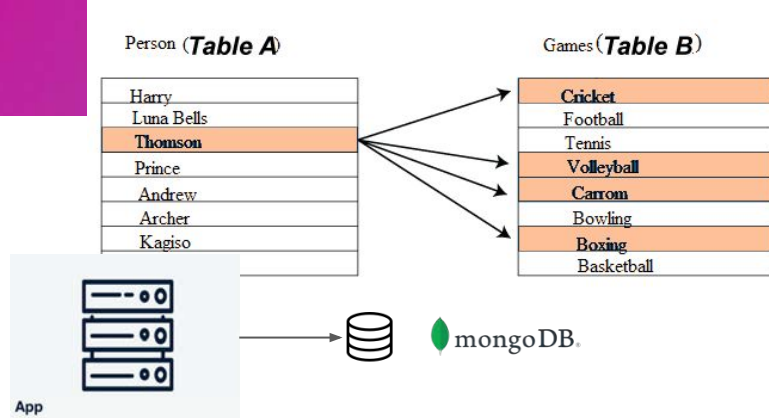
Person (Table A)

| Harry |
|---|
| Luna Bells |
| Thomson |
| Prince |
| Andrew |
| Archer |
| Kagiso |

Games (Table B)

| Cricket |
|---|
| Football |
| Tennis |
| Volleyball |
| Carrom |
| Bowling |
| Boxing |
| Basketball |

App

mongoDB.